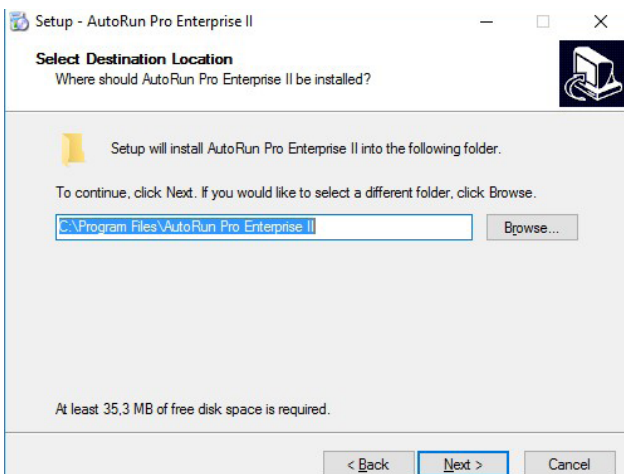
Setup - AutoRun Pro Enterprise II

Select Destination Location
Where should AutoRun Pro Enterprise II be installed?

Setup will install AutoRun Pro Enterprise II into the following folder.

To continue, click Next. If you would like to select a different folder, click Browse.

C:\Program Files\AutoRun Pro Enterprise II

Browse...

At least 35,3 MB of free disk space is required.

< Back

Next >

Cancel